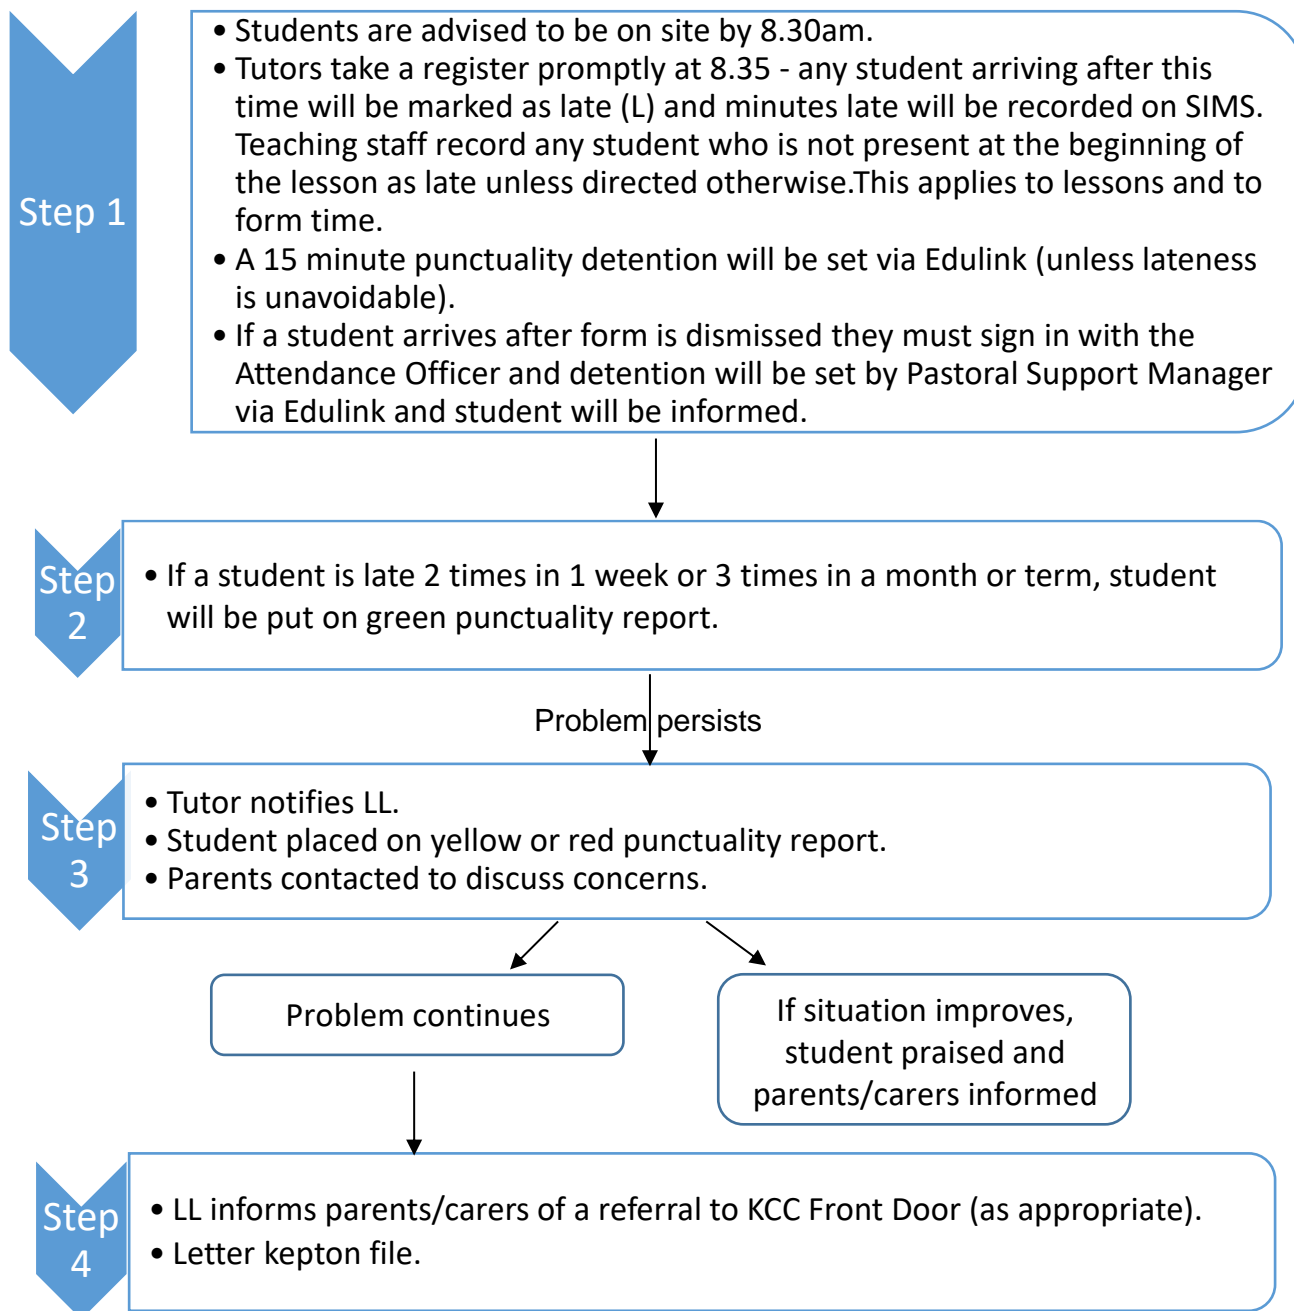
Step 1

• Students are advised to be on site by 8.30am.
• Tutors take a register promptly at 8.35 - any student arriving after this time will be marked as late (L) and minutes late will be recorded on SIMS. Teaching staff record any student who is not present at the beginning of the lesson as late unless directed otherwise.This applies to lessons and to form time.
• A 15 minute punctuality detention will be set via Edulink (unless lateness is unavoidable).
• If a student arrives after form is dismissed they must sign in with the Attendance Officer and detention will be set by Pastoral Support Manager via Edulink and student will be informed.

Step 2

• If a student is late 2 times in 1 week or 3 times in a month or term, student will be put on green punctuality report.

Problem persists

Step 3

• Tutor notifies LL.
• Student placed on yellow or red punctuality report.
• Parents contacted to discuss concerns.

Problem continues

If situation improves, student praised and parents/carers informed

Step 4

• LL informs parents/carers of a referral to KCC Front Door (as appropriate).
• Letter kepton file.